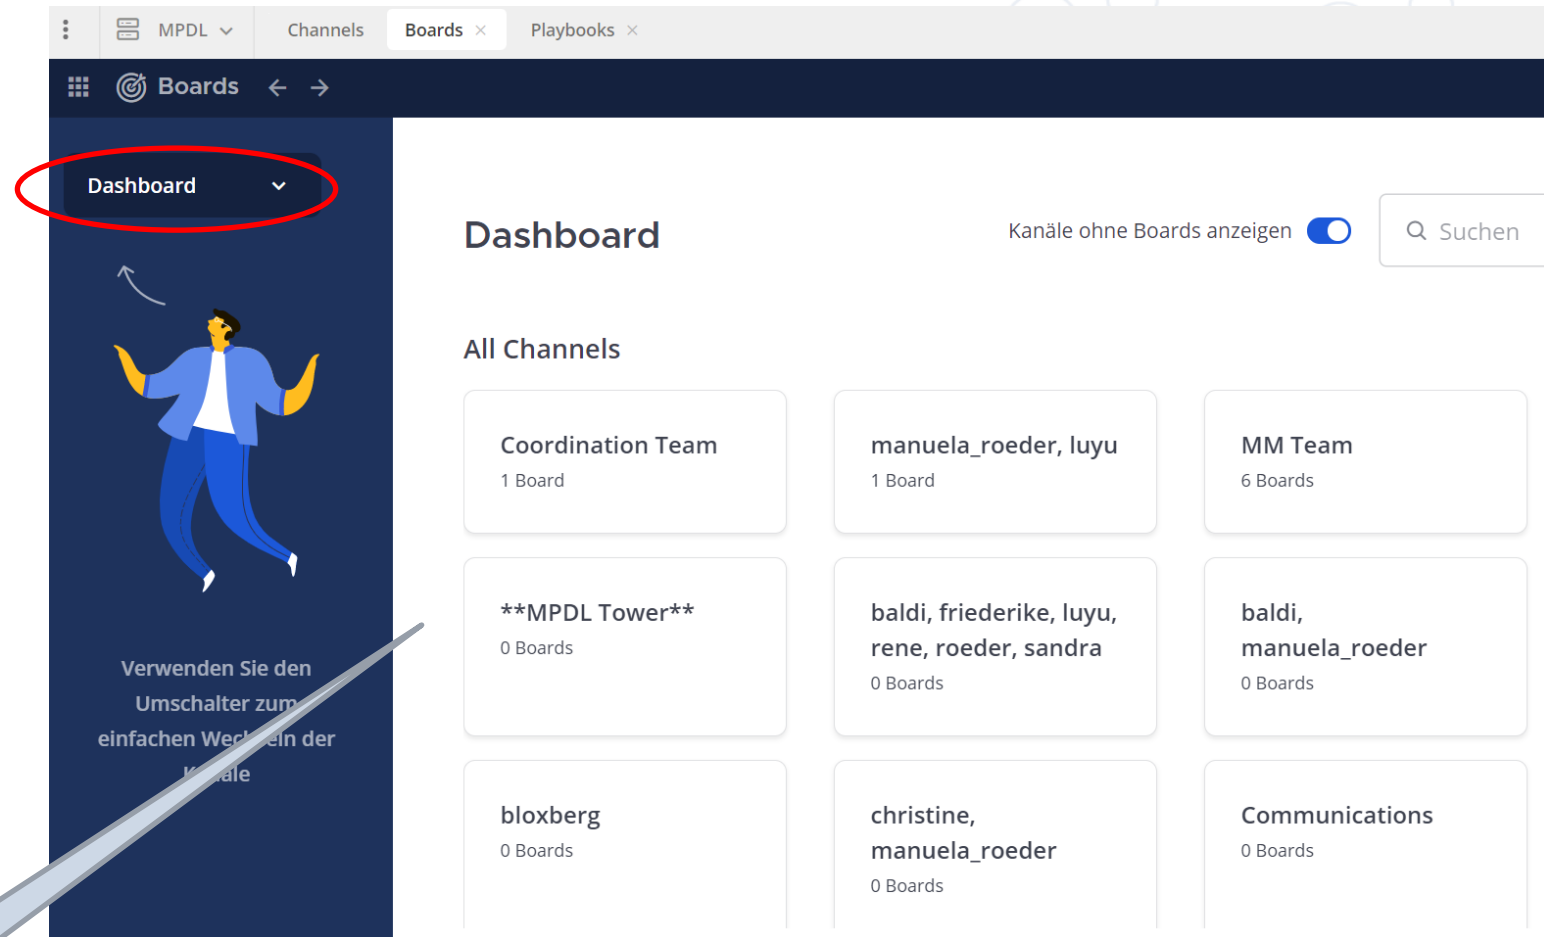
MPDL
Channels
Boards ×
Playbooks ×

Boards

Dashboard

Verwenden Sie den Umschalter zum einfachen Wec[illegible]eln der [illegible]ale

Dashboard

Kanäle ohne Boards anzeigen

Suchen

All Channels

Coordination Team
1 Board

manuela_roeder, luyu
1 Board

MM Team
6 Boards

\*\*MPDL Tower\*\*
0 Boards

baldi, friederike, luyu, rene, roeder, sandra
0 Boards

baldi, manuela_roeder
0 Boards

bloxberg
0 Boards

christine, manuela_roeder
0 Boards

Communications
0 Boards